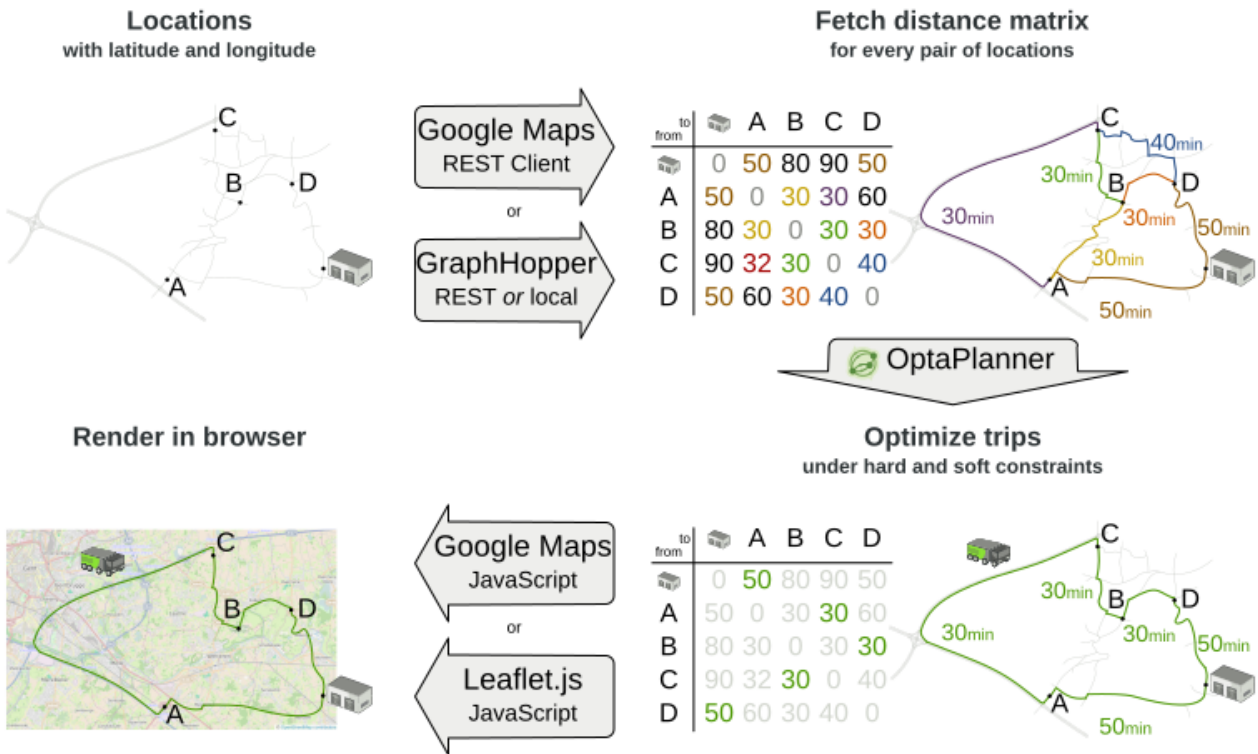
Locations
with latitude and longitude

C
B
D
A

Google Maps
REST Client

or

GraphHopper
REST *or* local

Fetch distance matrix
for every pair of locations

| from \ to | | A | B | C | D |
|---|---|---|---|---|---|
| | 0 | 50 | 80 | 90 | 50 |
| A | 50 | 0 | 30 | 30 | 60 |
| B | 80 | 30 | 0 | 30 | 30 |
| C | 90 | 32 | 30 | 0 | 40 |
| D | 50 | 60 | 30 | 40 | 0 |

C
40min
30min
B
D
30min
30min
50min
30min
A
50min

OptaPlanner

Render in browser

Optimize trips
under hard and soft constraints

C
B
D
A

Google Maps
JavaScript

or

Leaflet.js
JavaScript

| from \ to | | A | B | C | D |
|---|---|---|---|---|---|
| | 0 | 50 | 80 | 90 | 50 |
| A | 50 | 0 | 30 | 30 | 60 |
| B | 80 | 30 | 0 | 30 | 30 |
| C | 90 | 32 | 30 | 0 | 40 |
| D | 50 | 60 | 30 | 40 | 0 |

C
30min
B
D
30min
30min
50min
A
50min